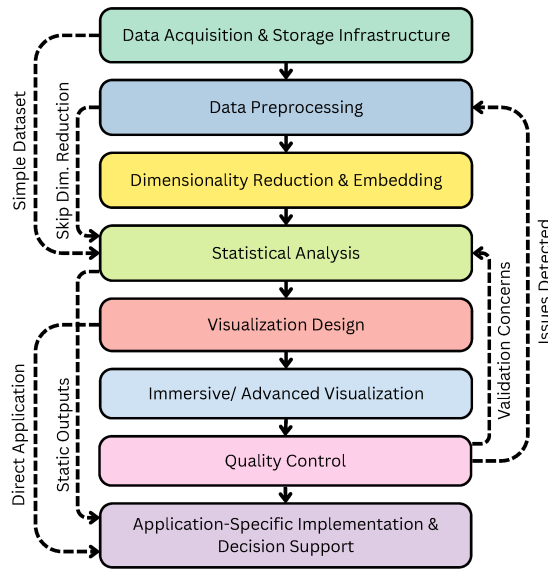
Data Acquisition & Storage Infrastructure

Data Preprocessing

Dimensionality Reduction & Embedding

Statistical Analysis

Visualization Design

Immersive/ Advanced Visualization

Quality Control

Application-Specific Implementation & Decision Support

Simple Dataset

Skip Dim. Reduction

Direct Application

Static Outputs

Validation Concerns

Issues Detected